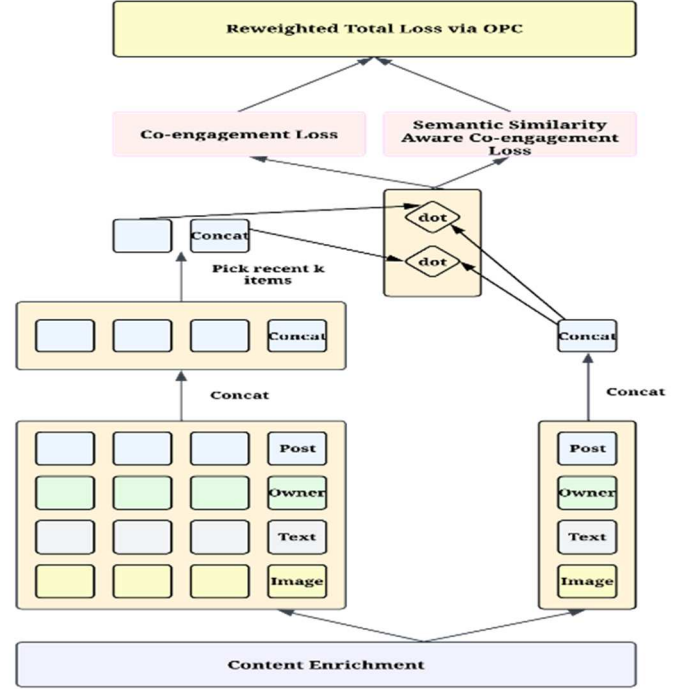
Reweighted Total Loss via OPC

Co-engagement Loss

Semantic Similarity Aware Co-engagement Loss

Concat

dot

dot

Pick recent k items

Concat

Concat

Concat

Concat

Post

Owner

Text

Image

Post

Owner

Text

Image

Content Enrichment